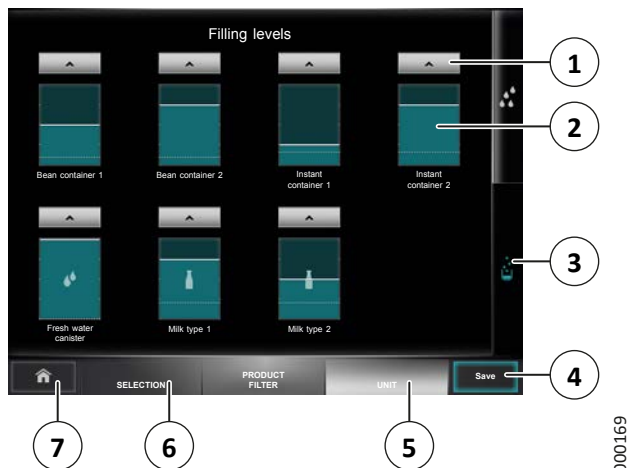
Filling levels

Bean container 1

Bean container 2

Instant container 1

Instant container 2

Fresh water canister

Milk type 1

Milk type 2

SELECTION

PRODUCT FILTER

UNIT

Save

1

2

3

4

5

6

7

000169